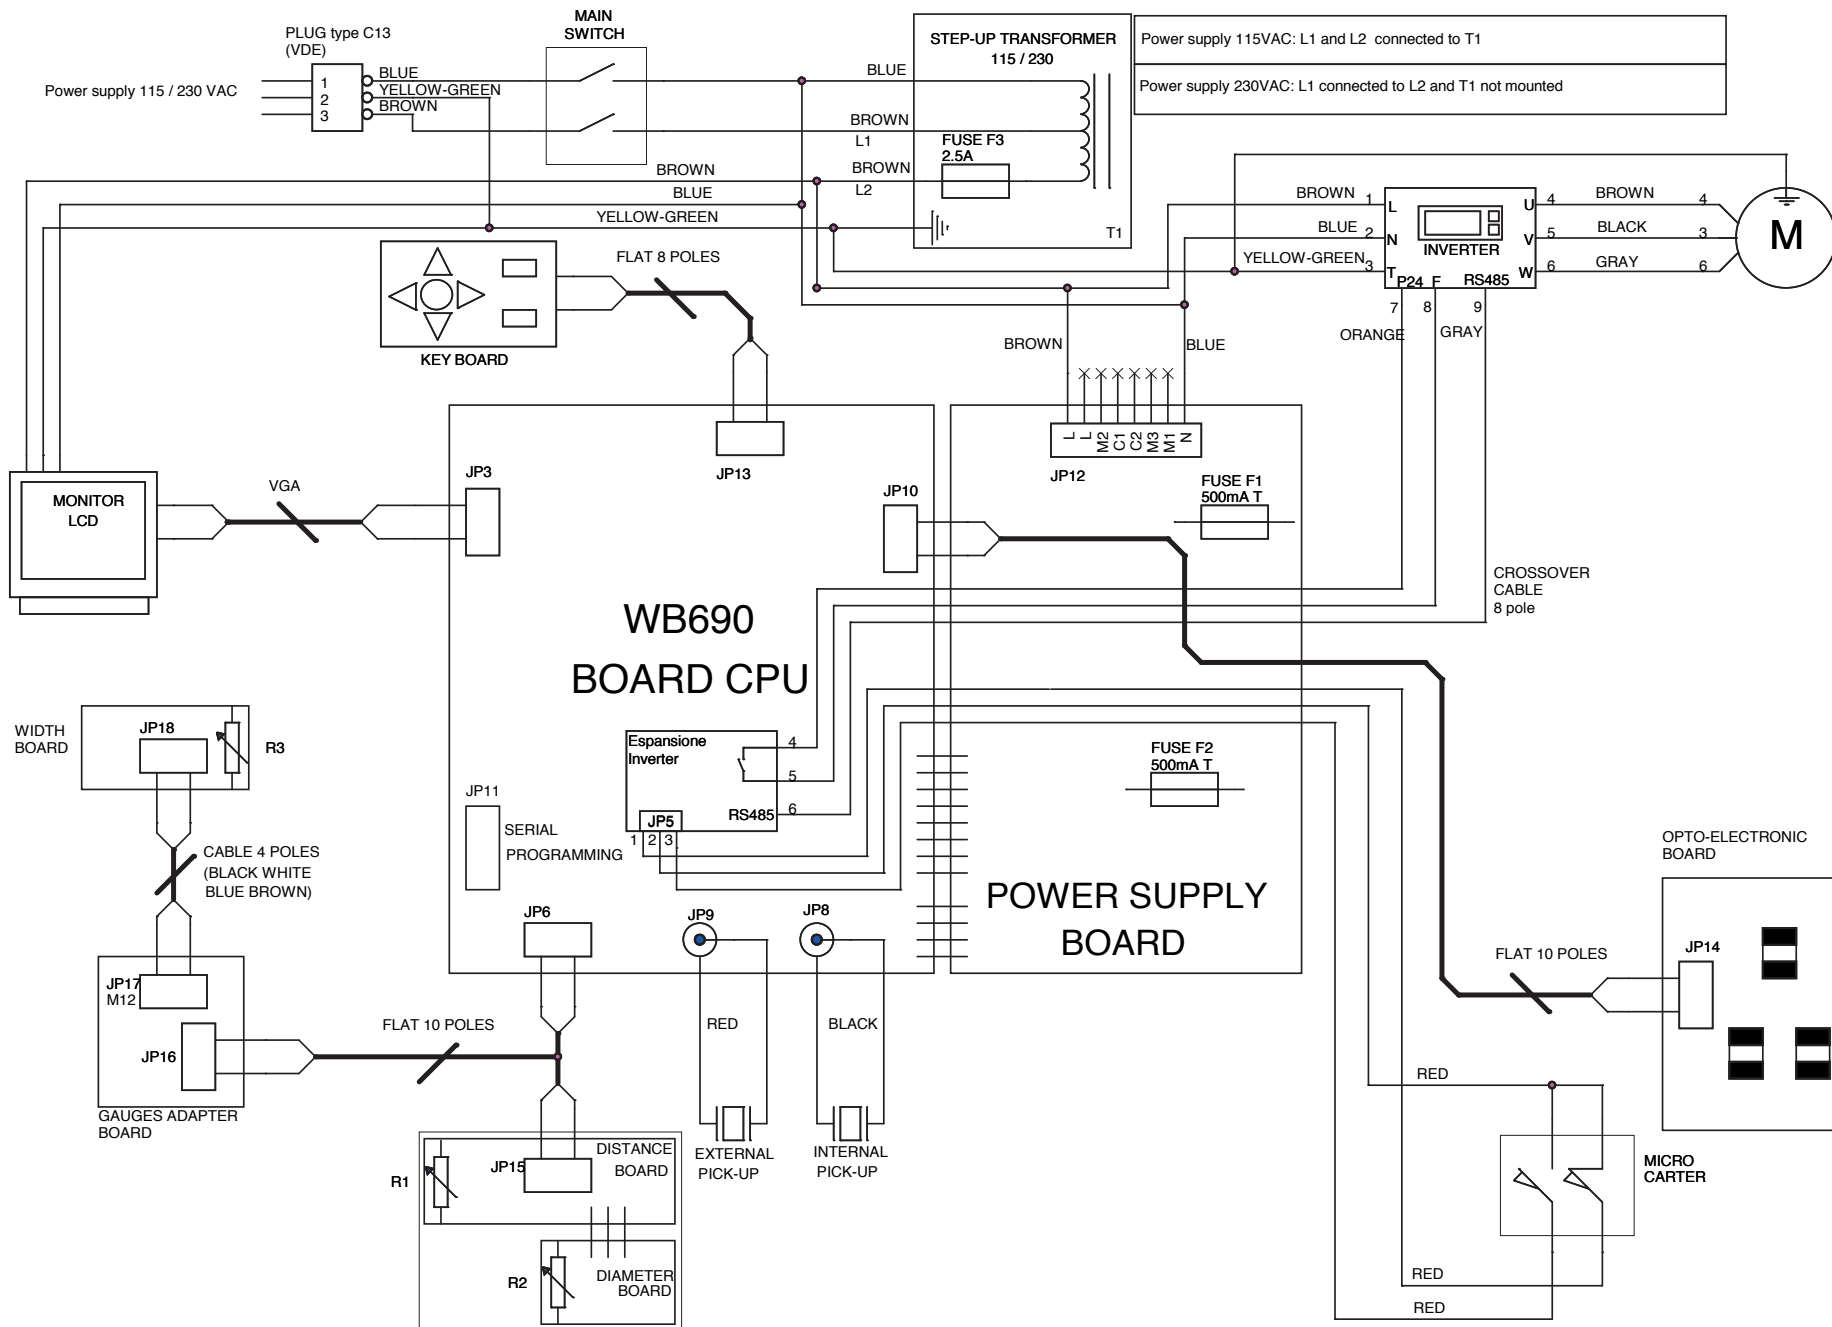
PLUG type C13
(VDE)

MAIN
SWITCH

STEP-UP TRANSFORMER
115 / 230

| Power supply 115VAC: L1 and L2 connected to T1 |
|---|
| Power supply 230VAC: L1 connected to L2 and T1 not mounted |

Power supply 115 / 230 VAC

1
2
3

BLUE
YELLOW-GREEN
BROWN

BLUE

BROWN
L1

FUSE F3
2.5A

BROWN
L2

BROWN
BLUE
YELLOW-GREEN

T1

BROWN 1
BLUE 2
YELLOW-GREEN 3

L
N
T

INVERTER

U 4
V 5
W 6

BROWN 4
BLACK 3
GRAY 6

M

P24 F RS485
7 8 9
ORANGE GRAY

FLAT 8 POLES

KEY BOARD

BROWN

BLUE

JP13

JP12

L L M2 C1 C2 M3 M1 N

JP3

VGA

MONITOR
LCD

JP10

FUSE F1
500mA T

CROSSOVER
CABLE
8 pole

WB690
BOARD CPU

WIDTH
BOARD

JP18

R3

Espansione
Inverter

4
5
6

RS485

JP5
1 2 3

FUSE F2
500mA T

JP11

SERIAL
PROGRAMMING

CABLE 4 POLES
(BLACK WHITE
BLUE BROWN)

OPTO-ELECTRONIC
BOARD

POWER SUPPLY
BOARD

JP6

JP9

JP8

JP17
M12

JP16

FLAT 10 POLES

RED

BLACK

FLAT 10 POLES

JP14

GAUGES ADAPTER
BOARD

RED

R1

JP15

DISTANCE
BOARD

EXTERNAL
PICK-UP

INTERNAL
PICK-UP

MICRO
CARTER

R2

DIAMETER
BOARD

RED

RED